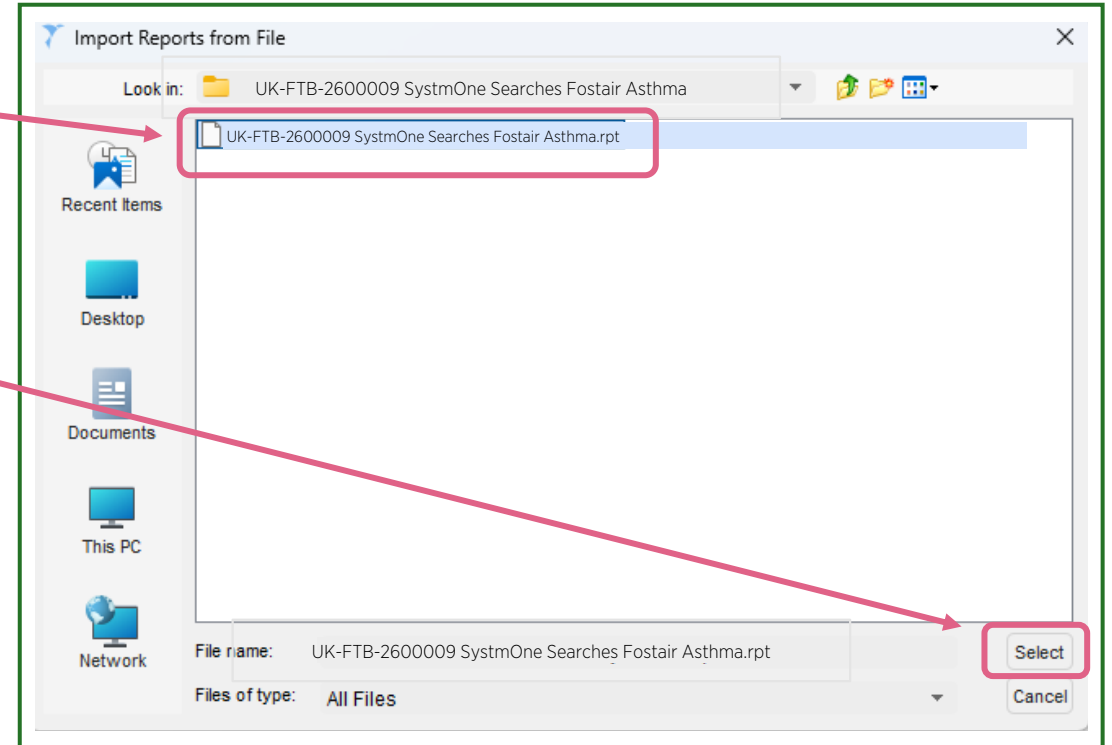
Import Reports from File

Look in: UK-FTB-2600009 SystmOne Searches Fostair Asthma

UK-FTB-2600009 SystmOne Searches Fostair Asthma.rpt

Recent Items

Desktop

Documents

This PC

Network

File name: UK-FTB-2600009 SystmOne Searches Fostair Asthma.rpt

Select

Files of type: All Files

Cancel